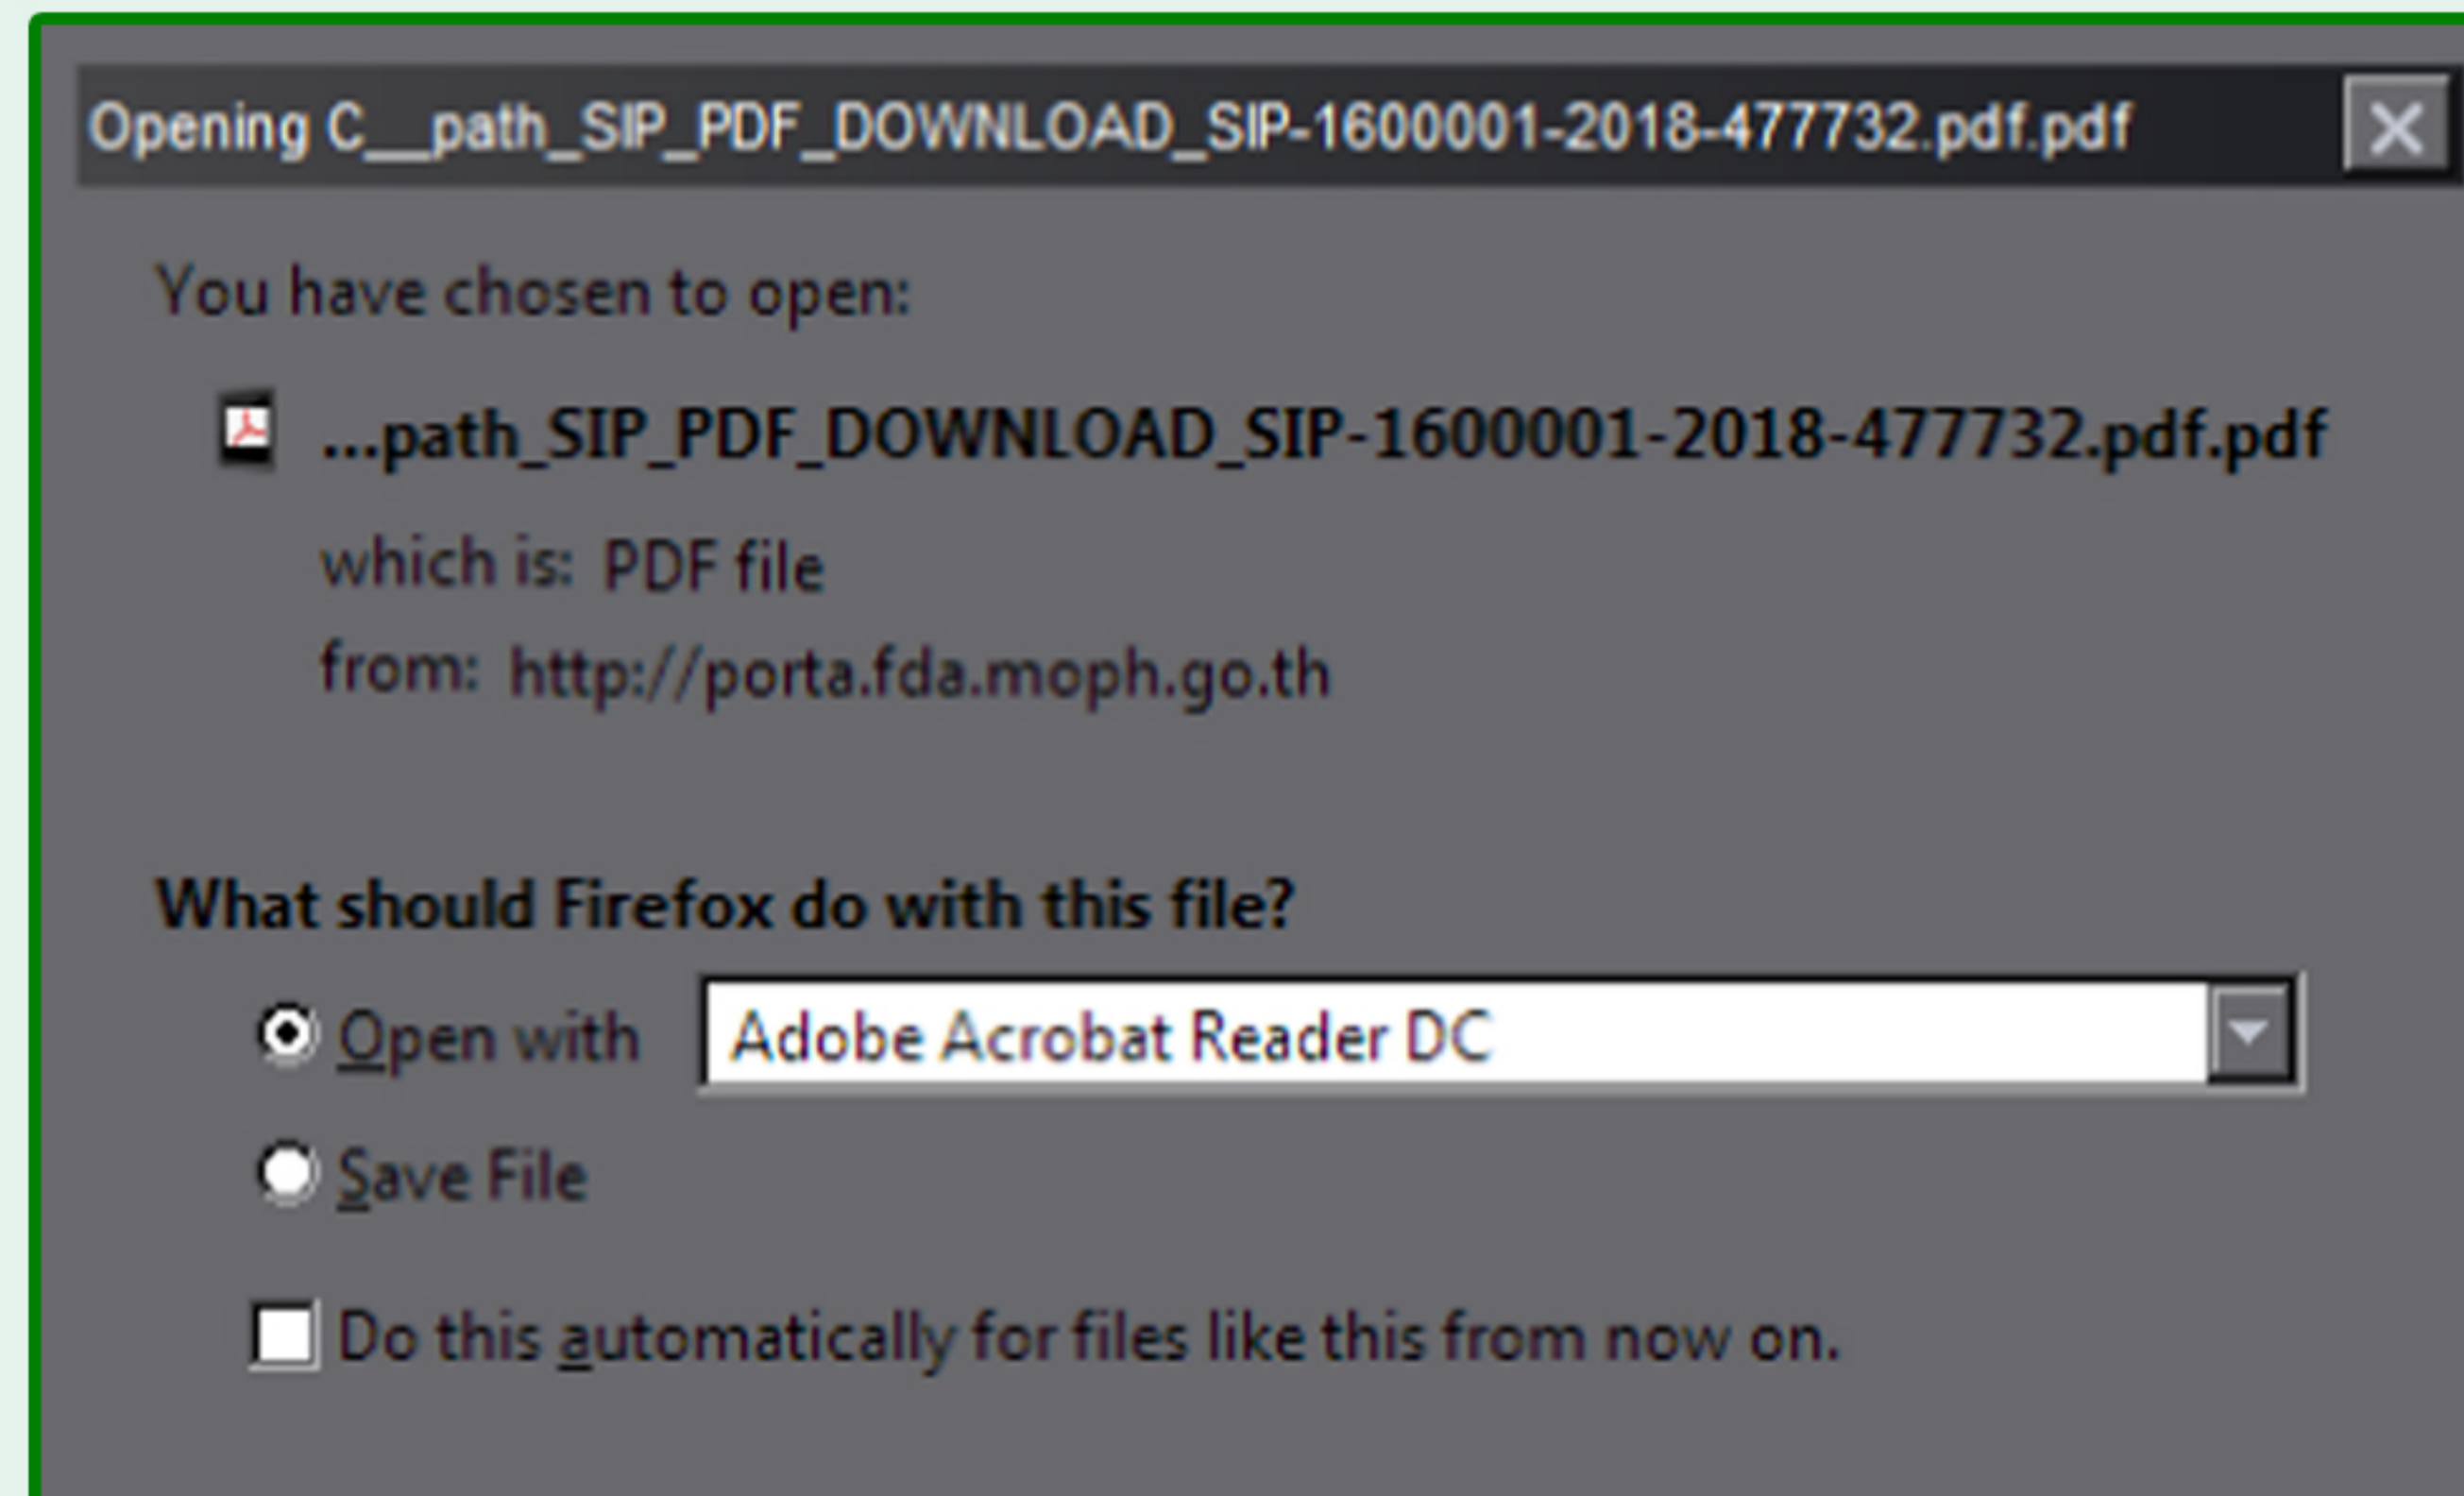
Opening C__path_SIP_PDF_DOWNLOAD_SIP-1600001-2018-477732.pdf.pdf

You have chosen to open:

...path_SIP_PDF_DOWNLOAD_SIP-1600001-2018-477732.pdf.pdf

which is: PDF file

from: http://porta.fda.moph.go.th

What should Firefox do with this file?

Open with Adobe Acrobat Reader DC

Save File

Do this automatically for files like this from now on.